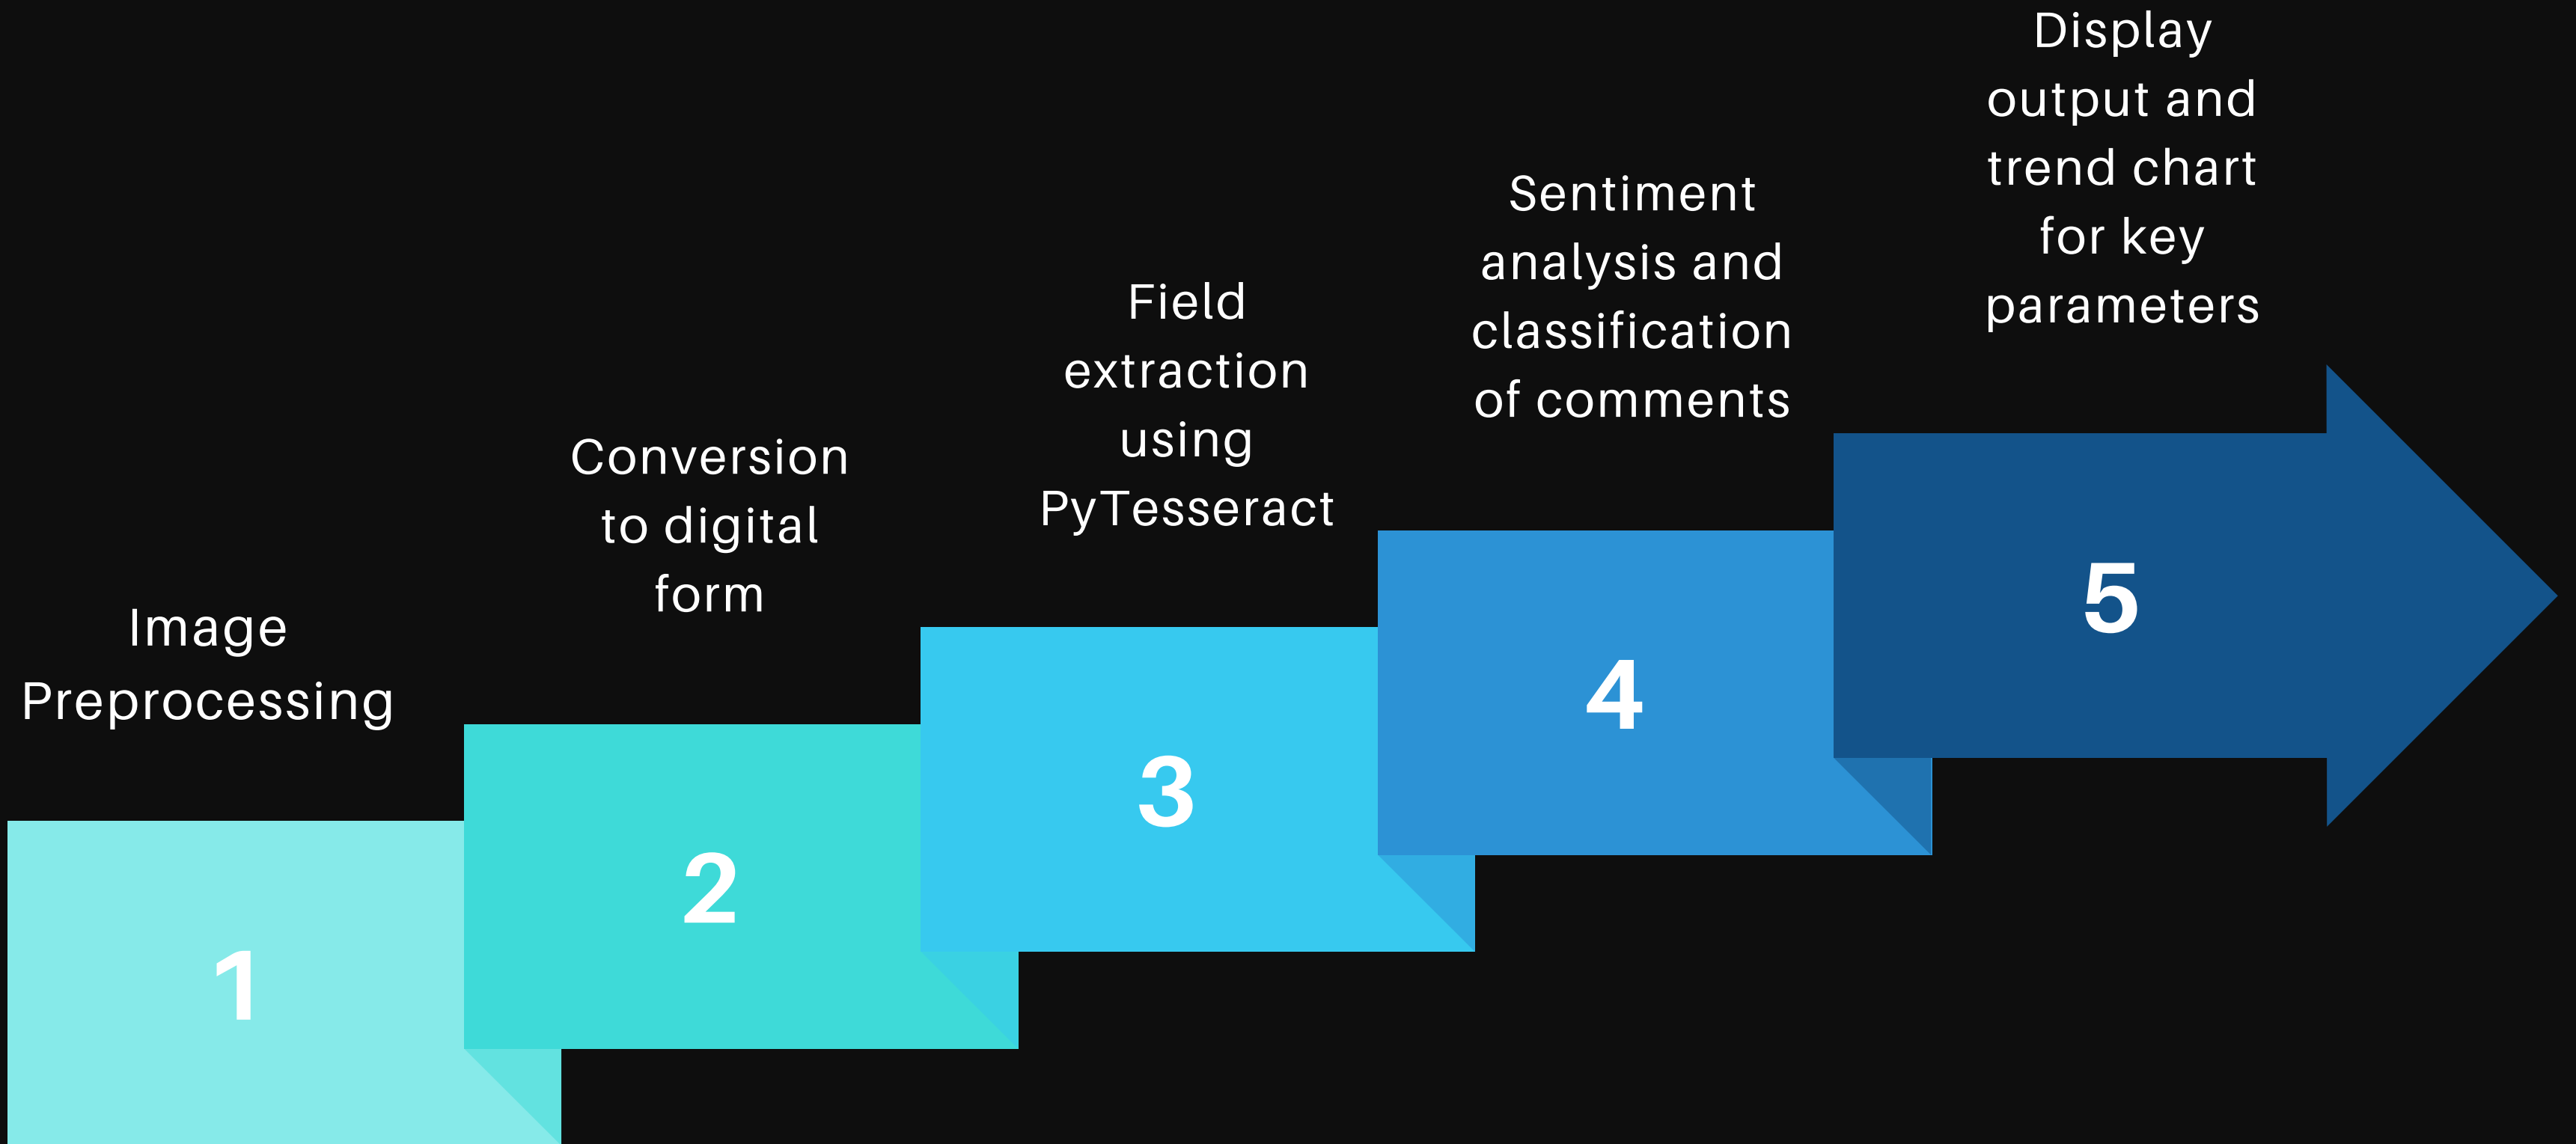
Image Preprocessing

1

Conversion to digital form

2

Field extraction using PyTesseract

3

Sentiment analysis and classification of comments

4

Display output and trend chart for key parameters

5